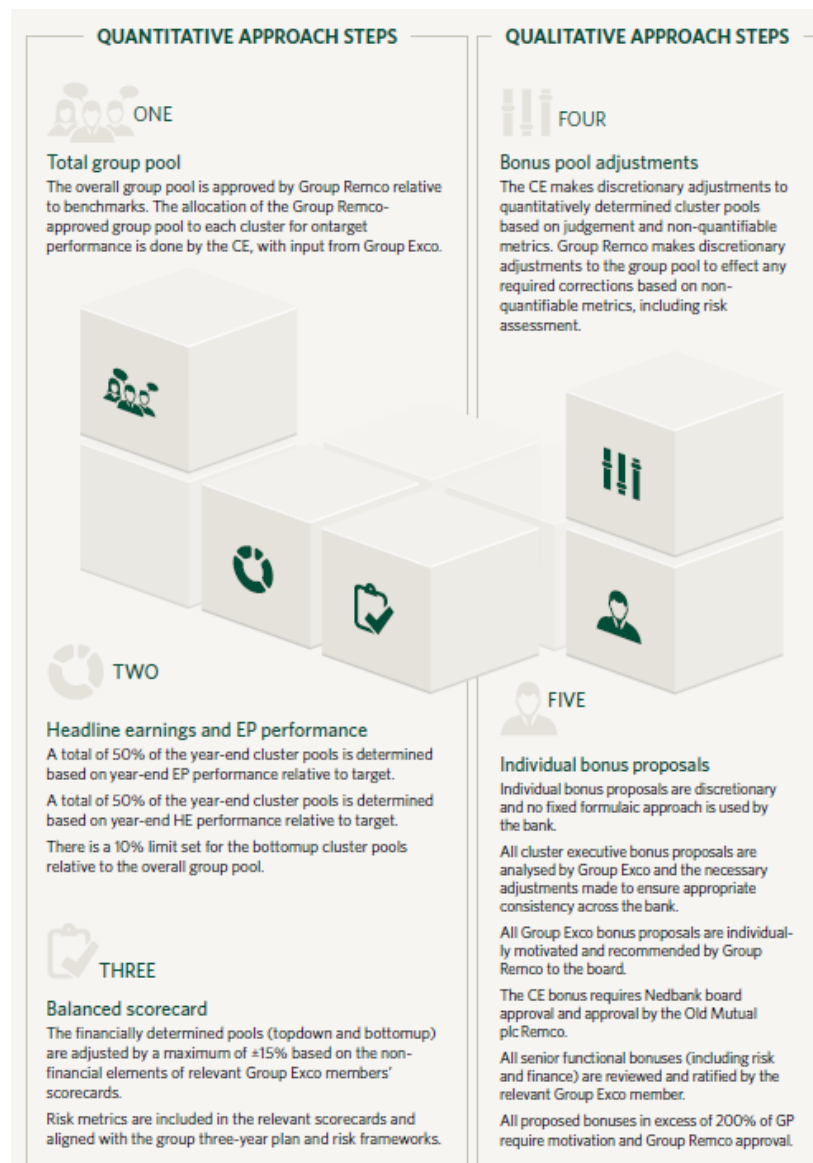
QUANTITATIVE APPROACH STEPS

ONE

Total group pool
The overall group pool is approved by Group Remco relative to benchmarks. The allocation of the Group Remco-approved group pool to each cluster for ontarget performance is done by the CE, with input from Group Exco.

TWO

Headline earnings and EP performance
A total of 50% of the year-end cluster pools is determined based on year-end EP performance relative to target.

A total of 50% of the year-end cluster pools is determined based on year-end HE performance relative to target.

There is a 10% limit set for the bottomup cluster pools relative to the overall group pool.

THREE

Balanced scorecard
The financially determined pools (topdown and bottomup) are adjusted by a maximum of ±15% based on the non-financial elements of relevant Group Exco members' scorecards.

Risk metrics are included in the relevant scorecards and aligned with the group three-year plan and risk frameworks.

QUALITATIVE APPROACH STEPS

FOUR

Bonus pool adjustments
The CE makes discretionary adjustments to quantitatively determined cluster pools based on judgement and non-quantifiable metrics. Group Remco makes discretionary adjustments to the group pool to effect any required corrections based on non-quantifiable metrics, including risk assessment.

FIVE

Individual bonus proposals
Individual bonus proposals are discretionary and no fixed formulaic approach is used by the bank.

All cluster executive bonus proposals are analysed by Group Exco and the necessary adjustments made to ensure appropriate consistency across the bank.

All Group Exco bonus proposals are individually motivated and recommended by Group Remco to the board.

The CE bonus requires Nedbank board approval and approval by the Old Mutual plc Remco.

All senior functional bonuses (including risk and finance) are reviewed and ratified by the relevant Group Exco member.

All proposed bonuses in excess of 200% of GP require motivation and Group Remco approval.